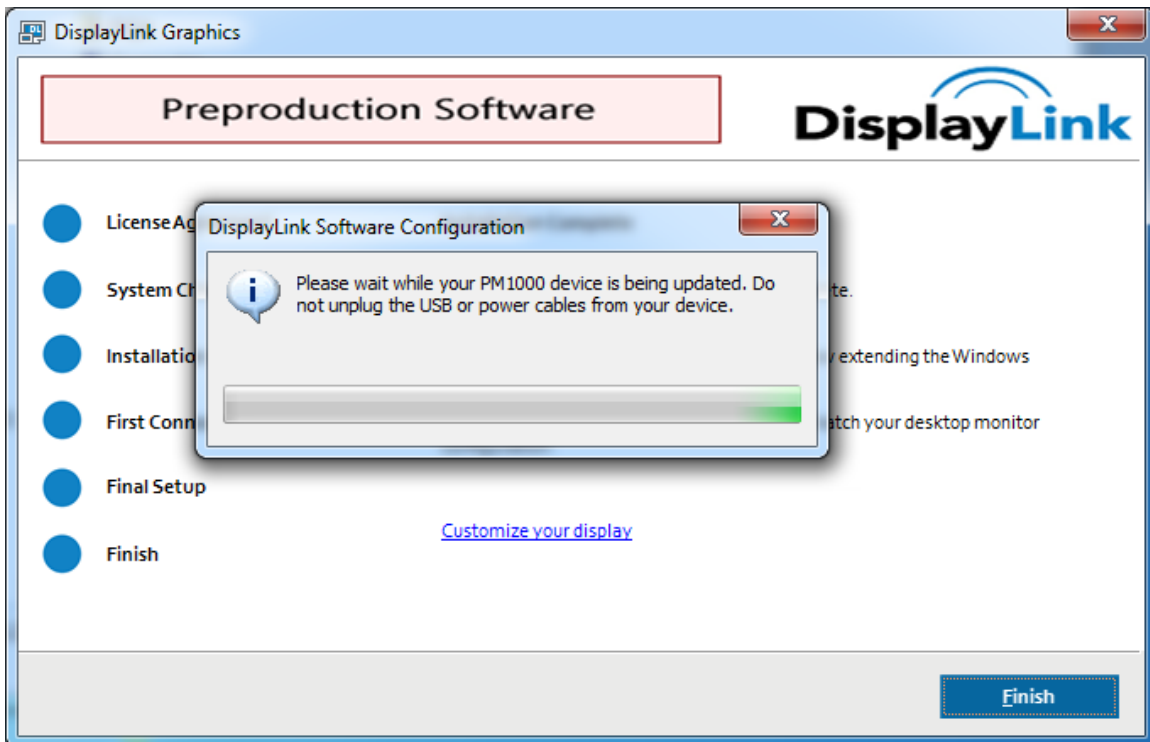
DisplayLink Graphics

Preproduction Software

DisplayLink

License Ag

System Ch

Installatio

First Conn

Final Setup

Finish

te.

y extending the Windows

atch your desktop monitor

Customize your display

DisplayLink Software Configuration

Please wait while your PM1000 device is being updated. Do not unplug the USB or power cables from your device.

Finish